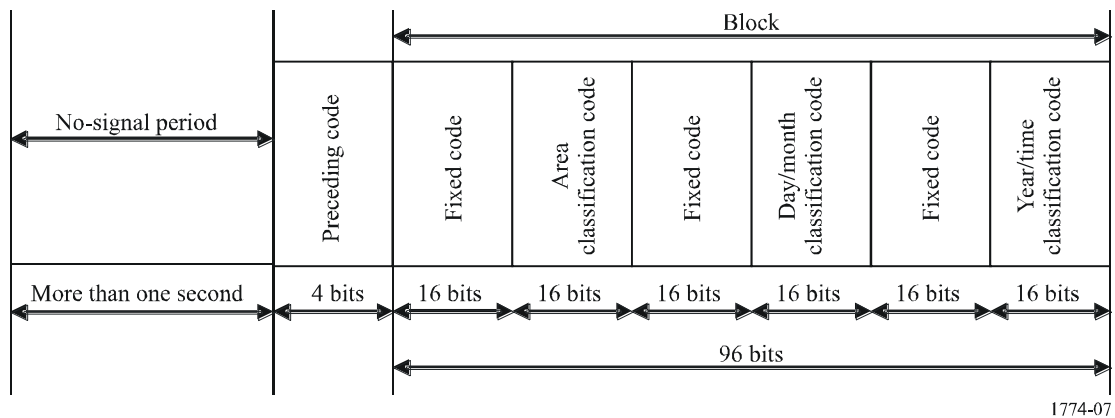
Block

No-signal period

Preceding code

Fixed code

Area classification code

Fixed code

Day/month classification code

Fixed code

Year/time classification code

More than one second

4 bits

16 bits

16 bits

16 bits

16 bits

16 bits

16 bits

96 bits

1774-07